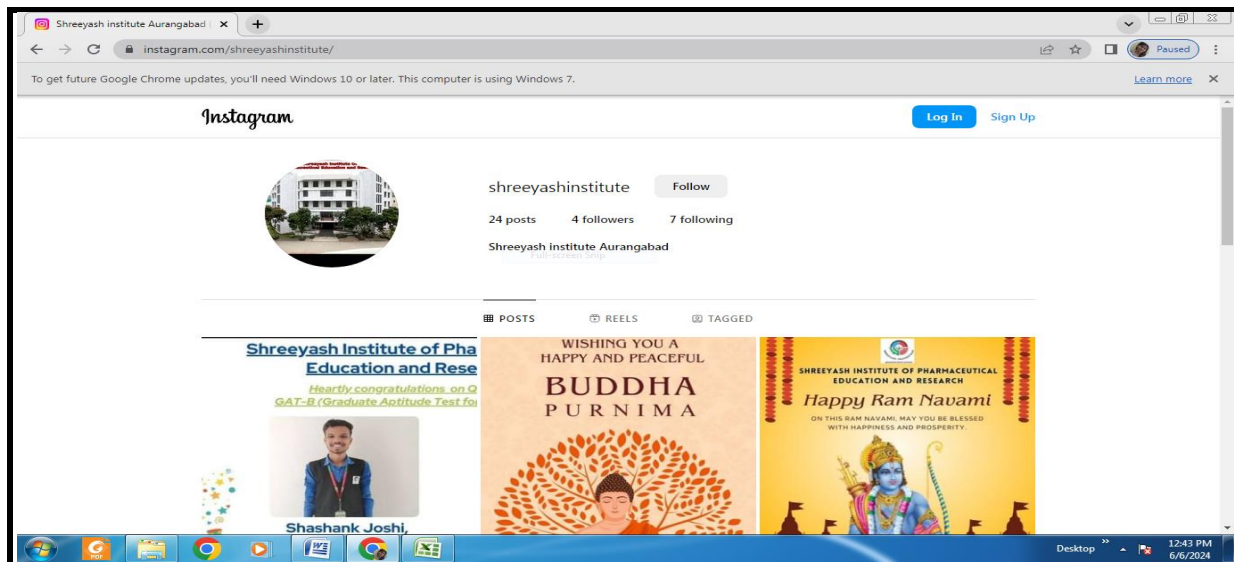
Shreeyash institute Aurangabad ×

instagram.com/shreeyashinstitute/

Paused

To get future Google Chrome updates, you'll need Windows 10 or later. This computer is using Windows 7.

Learn more

Instagram

Log In

Sign Up

shreeyashinstitute

Follow

24 posts 4 followers 7 following

Shreeyash institute Aurangabad

POSTS REELS TAGGED

Shreeyash Institute of Pha
Education and Rese
Heartly congratulations on Q
GAT-B (Graduate Aptitude Test fo
Shashank Joshi,

WISHING YOU A
HAPPY AND PEACEFUL
BUDDHA
PURNIMA

SHREEYASH INSTITUTE OF PHARMACEUTICAL EDUCATION AND RESEARCH
Happy Ram Navami
ON THIS RAM NAVAMI, MAY YOU BE BLESSED WITH HAPPINESS AND PROSPERITY.

Desktop

12:43 PM
6/6/2024